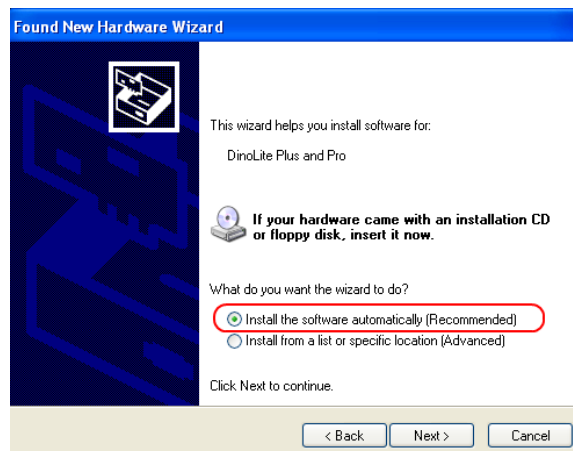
Found New Hardware Wizard

This wizard helps you install software for:

DinoLite Plus and Pro

If your hardware came with an installation CD or floppy disk, insert it now.

What do you want the wizard to do?

Install the software automatically (Recommended)
Install from a list or specific location (Advanced)

Click Next to continue.

< Back
Next >
Cancel